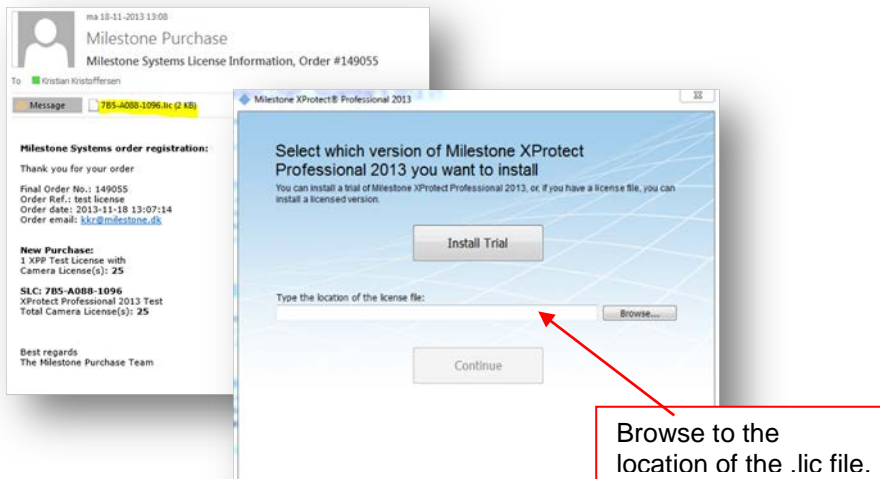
ma 18-11-2013 13:08

Milestone Purchase

Milestone Systems License Information, Order #149055

To Kristian Kristoffersen

Message 7B5-A088-1096.lic (2 KB)

Milestone Systems order registration:

Thank you for your order

Final Order No.: 149055
Order Ref.: test license
Order date: 2013-11-18 13:07:14
Order email: kkr@milestone.dk

New Purchase:
1 XPP Test License with
Camera License(s): 25

SLC: 7B5-A088-1096
XProtect Professional 2013 Test
Total Camera License(s): 25

Best regards
The Milestone Purchase Team

Milestone XProtect® Professional 2013

Select which version of Milestone XProtect Professional 2013 you want to install

You can install a trial of Milestone XProtect Professional 2013, or, if you have a license file, you can install a licensed version.

Install Trial

Type the location of the license file:

Browse...

Continue

Browse to the location of the .lic file.